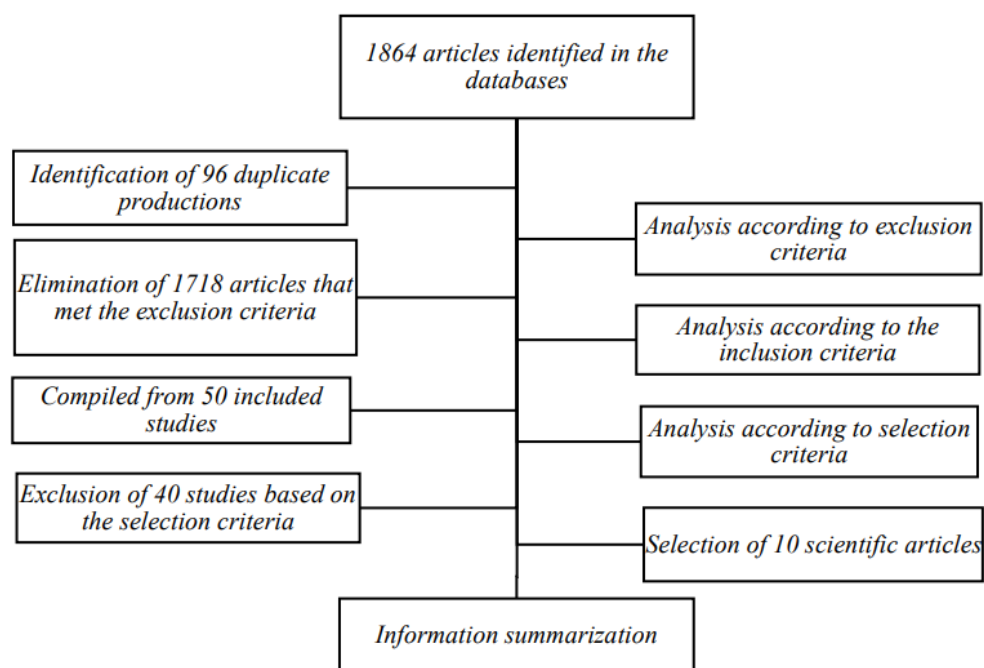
1864 articles identified in the databases

Identification of 96 duplicate productions

Analysis according to exclusion criteria

Elimination of 1718 articles that met the exclusion criteria

Analysis according to the inclusion criteria

Compiled from 50 included studies

Analysis according to selection criteria

Exclusion of 40 studies based on the selection criteria

Selection of 10 scientific articles

Information summarization